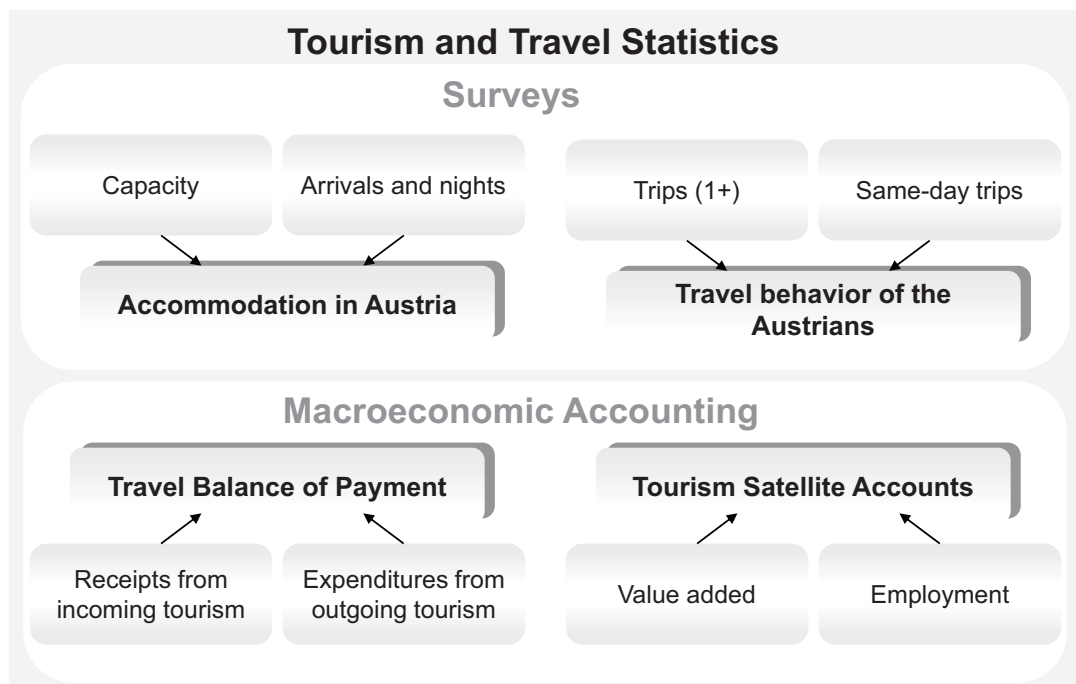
Tourism and Travel Statistics

Surveys

Capacity

Arrivals and nights

Accommodation in Austria

Trips (1+)

Same-day trips

Travel behavior of the Austrians

Macroeconomic Accounting

Travel Balance of Payment

Receipts from incoming tourism

Expenditures from outgoing tourism

Tourism Satellite Accounts

Value added

Employment